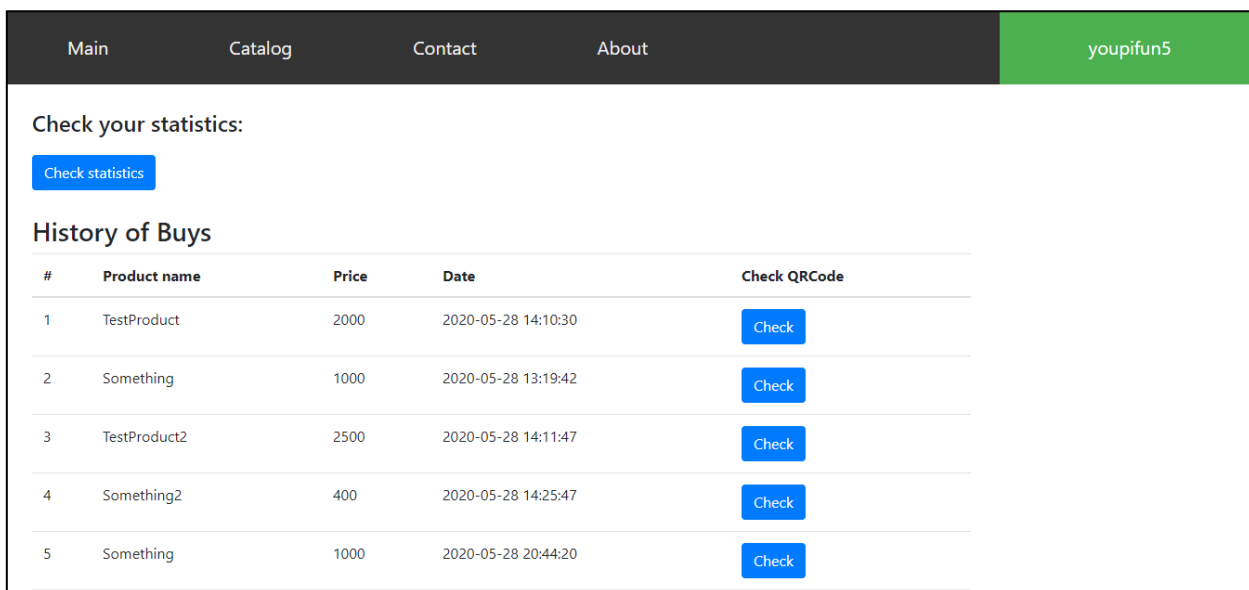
Main Catalog Contact About youpifun5

Check your statistics:

Check statistics

History of Buys

| # | Product name | Price | Date | Check QRCode |
|---|---|---|---|---|
| 1 | TestProduct | 2000 | 2020-05-28 14:10:30 | Check |
| 2 | Something | 1000 | 2020-05-28 13:19:42 | Check |
| 3 | TestProduct2 | 2500 | 2020-05-28 14:11:47 | Check |
| 4 | Something2 | 400 | 2020-05-28 14:25:47 | Check |
| 5 | Something | 1000 | 2020-05-28 20:44:20 | Check |